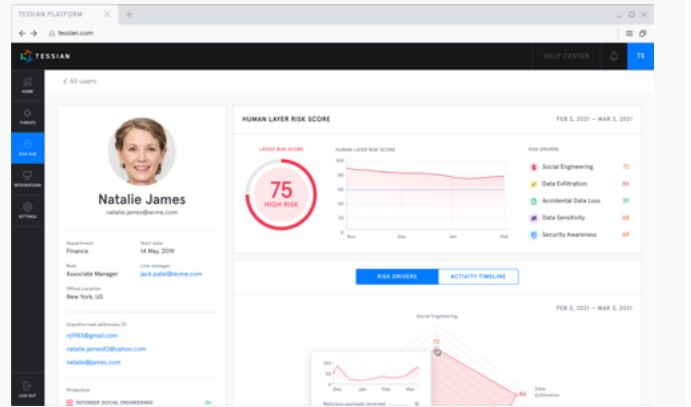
TESSIAN PLATFORM
tessian.com
TESSIAN
HELP CENTER
TS
HOME
THREATS
RISK HUB
INTEGRATIONS
SETTINGS
LOG OUT
< All users
Natalie James
natalie.james@acme.com
Department
Finance
Start date
14 May, 2019
Role
Associate Manager
Line manager
jack.patel@acme.com
Office Location
New York, US
Unauthorized addresses (3)
nj1993@gmail.com
natalie.james83@yahoo.com
natalie@james.com
Protection
DEFENDER SOCIAL ENGINEERING
On
HUMAN LAYER RISK SCORE
FEB 3, 2021 — MAR 3, 2021
LATEST RISK SCORE
75
HIGH RISK
HUMAN LAYER RISK SCORE
100
80
60
40
20
0
Nov
Dec
Jan
Feb
RISK DRIVERS
Social Engineering 72
Data Exfiltration 86
Accidental Data Loss 39
Data Sensitivity 68
Security Awareness 49
RISK DRIVERS
ACTIVITY TIMELINE
FEB 3, 2021 — MAR 3, 2021
Social Engineering
72
Data Exfiltration
86
Dec
Jan
Feb
Mar
Malicious payloads received